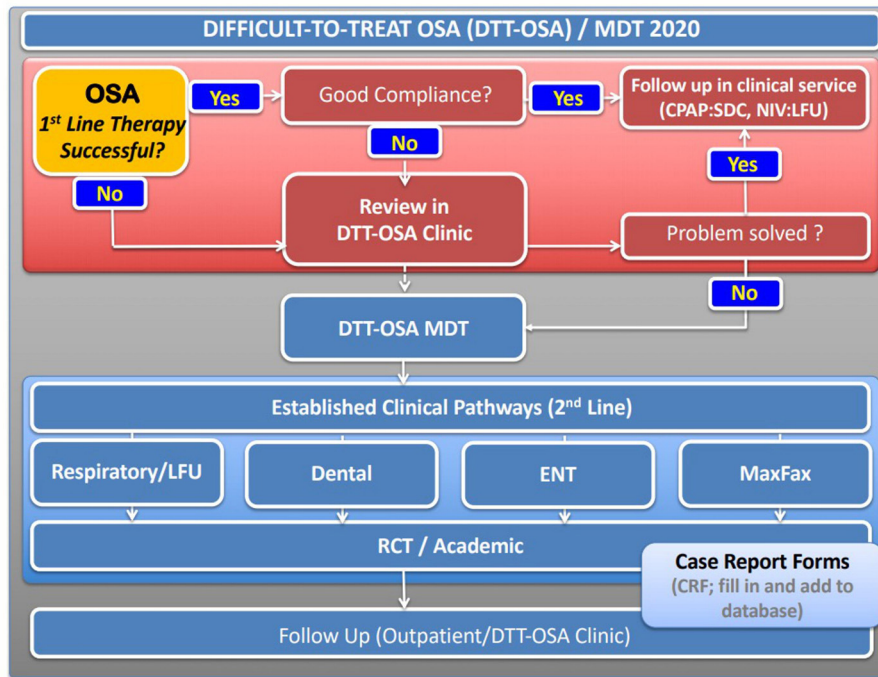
DIFFICULT-TO-TREAT OSA (DTT-OSA) / MDT 2020

OSA
1st Line Therapy Successful?

Yes

Good Compliance?

Yes

Follow up in clinical service (CPAP:SDC, NIV:LFU)

No

No

Review in DTT-OSA Clinic

Yes

Problem solved ?

No

DTT-OSA MDT

Established Clinical Pathways (2nd Line)

Respiratory/LFU

Dental

ENT

MaxFax

RCT / Academic

Case Report Forms
(CRF; fill in and add to database)

Follow Up (Outpatient/DTT-OSA Clinic)